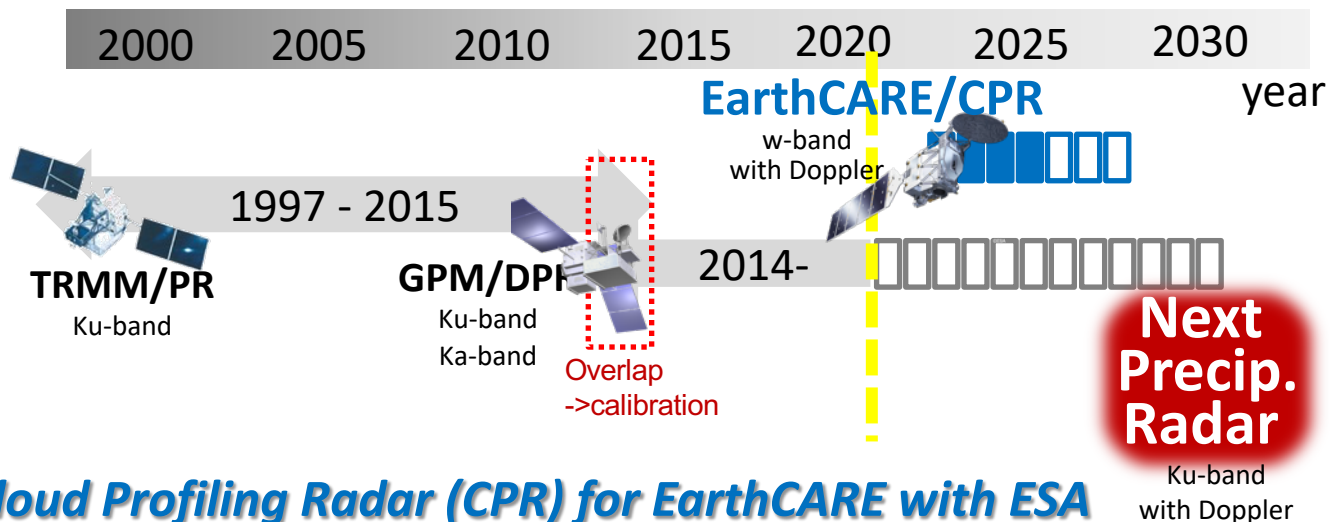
2000 2005 2010 2015 2020 2025 2030

year

EarthCARE/CPR

w-band with Doppler

1997 - 2015

TRMM/PR

Ku-band

GPM/DPR

Ku-band

Ka-band

2014-

Overlap ->calibration

Next Precip. Radar

Ku-band with Doppler

loud Profiling Radar (CPR) for EarthCARE with ESA